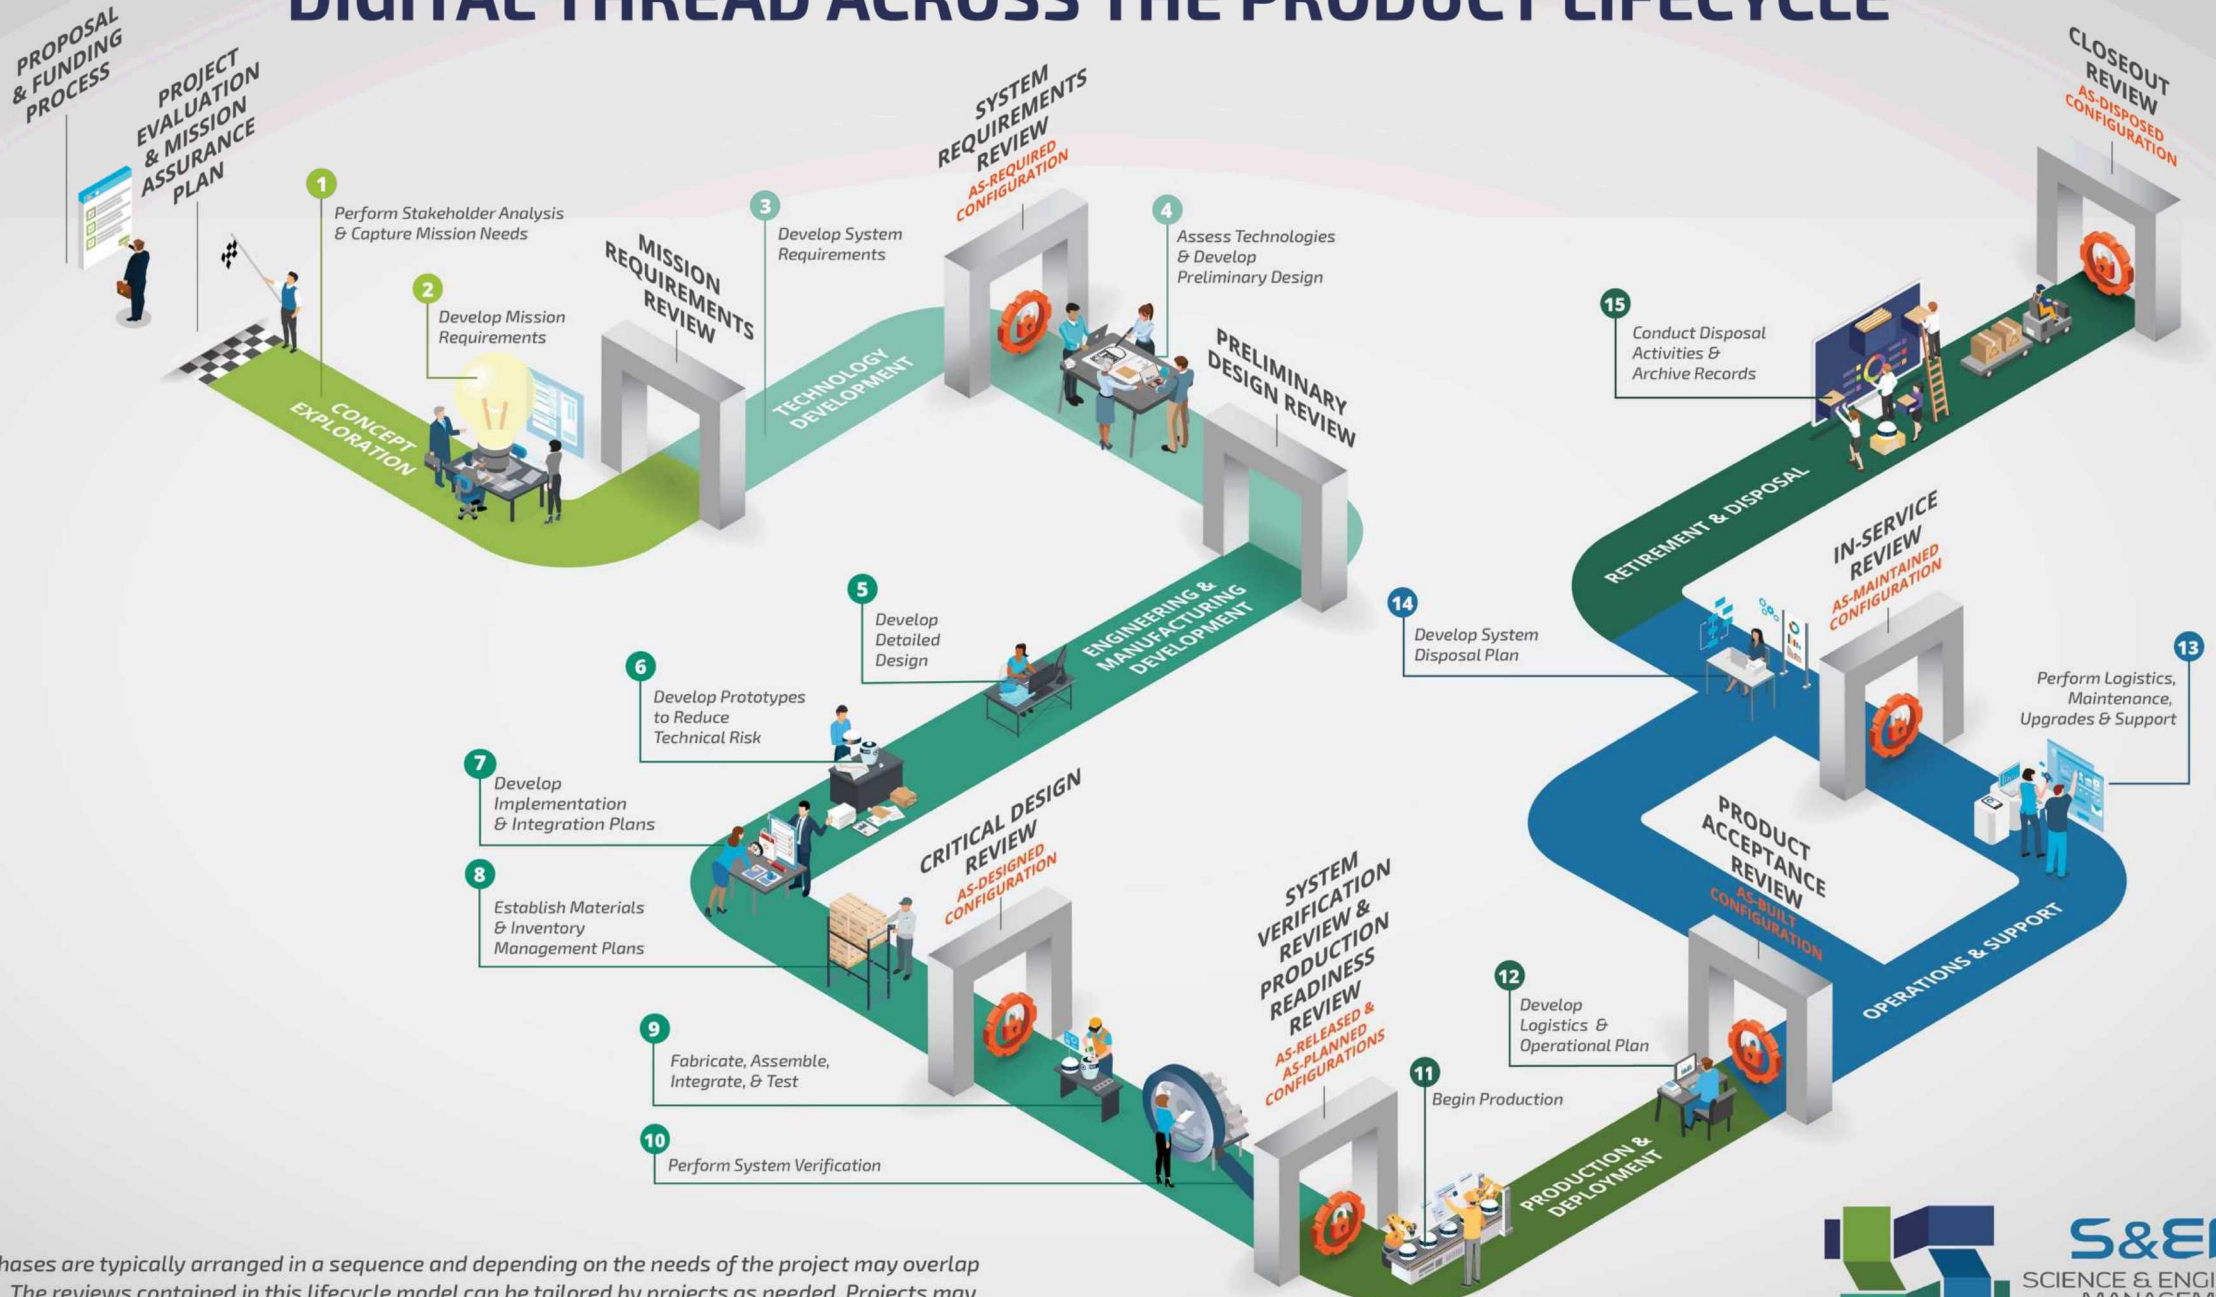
DIGITAL THREAD ACROSS THE PRODUCT LIFECYCLE

PROPOSAL & FUNDING PROCESS

PROJECT EVALUATION & MISSION ASSURANCE PLAN

1 Perform Stakeholder Analysis & Capture Mission Needs

2 Develop Mission Requirements

CONCEPT EXPLORATION

MISSION REQUIREMENTS REVIEW

3 Develop System Requirements

TECHNOLOGY DEVELOPMENT

SYSTEM REQUIREMENTS REVIEW
AS-REQUIRED CONFIGURATION

4 Assess Technologies & Develop Preliminary Design

PRELIMINARY DESIGN REVIEW

5 Develop Detailed Design

ENGINEERING & MANUFACTURING DEVELOPMENT

6 Develop Prototypes to Reduce Technical Risk

7 Develop Implementation & Integration Plans

8 Establish Materials & Inventory Management Plans

CRITICAL DESIGN REVIEW
AS-DESIGNED CONFIGURATION

9 Fabricate, Assemble, Integrate, & Test

10 Perform System Verification

SYSTEM VERIFICATION REVIEW & PRODUCTION READINESS REVIEW
AS-RELEASED & AS-PLANNED CONFIGURATIONS

11 Begin Production

PRODUCTION & DEPLOYMENT

12 Develop Logistics & Operational Plan

PRODUCT ACCEPTANCE REVIEW
AS-BUILT CONFIGURATION

OPERATIONS & SUPPORT

13 Perform Logistics, Maintenance, Upgrades & Support

IN-SERVICE REVIEW
AS-MAINTAINED CONFIGURATION

14 Develop System Disposal Plan

RETIREMENT & DISPOSAL

15 Conduct Disposal Activities & Archive Records

CLOSEOUT REVIEW
AS-DISPOSED CONFIGURATION

hases are typically arranged in a sequence and depending on the needs of the project may overlap
. The reviews contained in this lifecycle model can be tailored by projects as needed. Projects may

S&E
SCIENCE & ENGI
MANAGEM